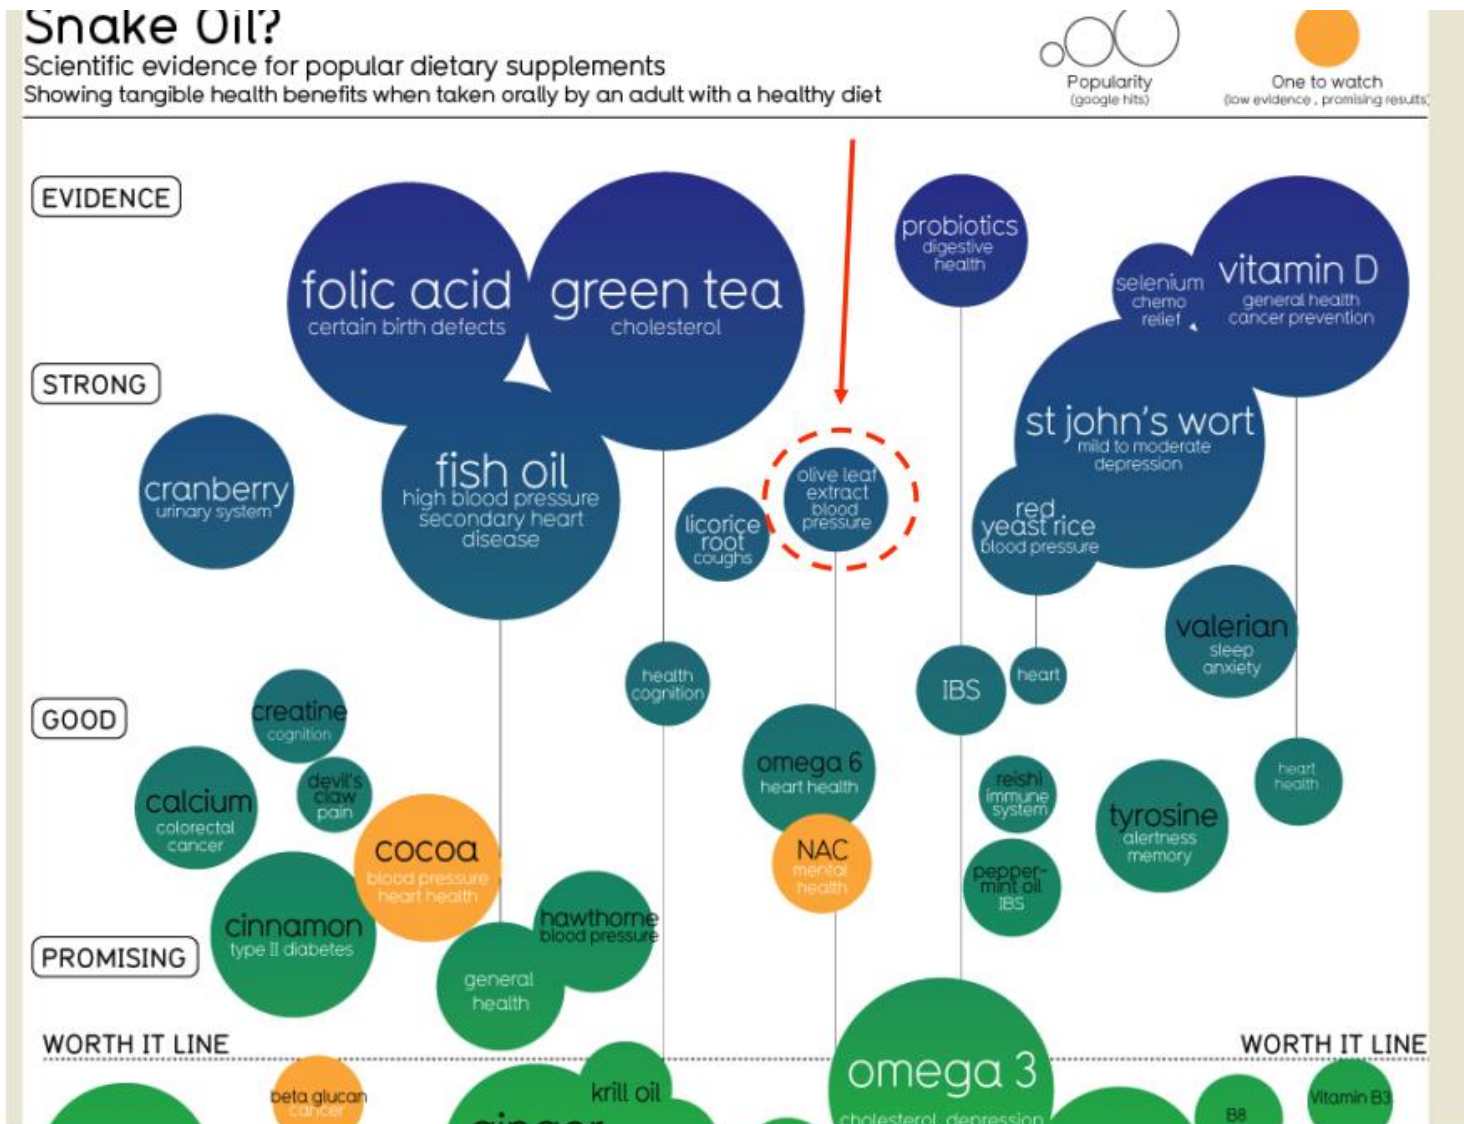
Snake Oil?
Scientific evidence for popular dietary supplements
Showing tangible health benefits when taken orally by an adult with a healthy diet

Popularity
(google hits)

One to watch
(low evidence , promising results)

EVIDENCE

STRONG

GOOD

PROMISING

folic acid
certain birth defects

green tea
cholesterol

probiotics
digestive health

selenium
chemo relief

vitamin D
general health
cancer prevention

st john's wort
mild to moderate depression

cranberry
urinary system

fish oil
high blood pressure
secondary heart disease

licorice root
coughs

olive leaf extract
blood pressure

red yeast rice
blood pressure

valerian
sleep
anxiety

health
cognition

IBS

heart

creatine
cognition

omega 6
heart health

reishi
immune system

heart
health

calcium
colorectal cancer

devil's claw
pain

tyrosine
alertness
memory

cocoa
blood pressure
heart health

NAC
mental
health

pepper-mint oil
IBS

cinnamon
type II diabetes

hawthorne
blood pressure

general
health

WORTH IT LINE

WORTH IT LINE

omega 3
cholesterol, depression

beta glucan
cancer

krill oil

B8

Vitamin B3